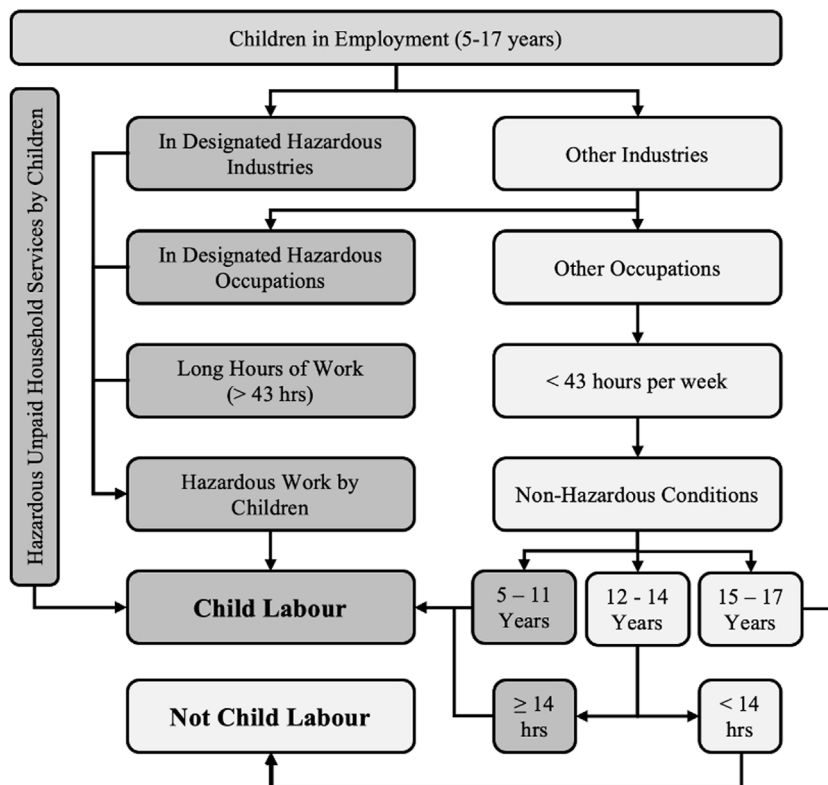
Children in Employment (5-17 years)

Hazardous Unpaid Household Services by Children

In Designated Hazardous Industries

Other Industries

In Designated Hazardous Occupations

Other Occupations

Long Hours of Work (> 43 hrs)

< 43 hours per week

Hazardous Work by Children

Non-Hazardous Conditions

Child Labour

5 – 11 Years

12 - 14 Years

15 – 17 Years

Not Child Labour

≥ 14 hrs

< 14 hrs